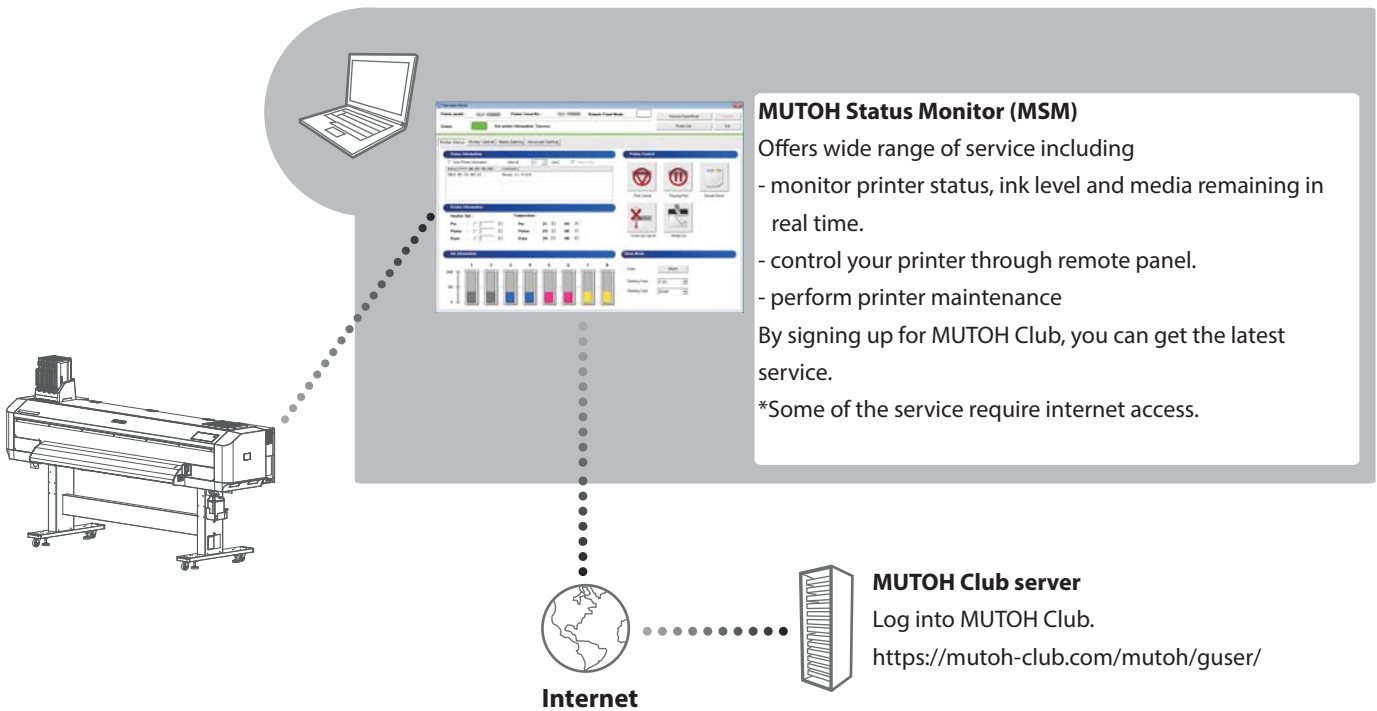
MUTOH Status Monitor (MSM)
Offers wide range of service including
- monitor printer status, ink level and media remaining in real time.
- control your printer through remote panel.
- perform printer maintenance
By signing up for MUTOH Club, you can get the latest service.
*Some of the service require internet access.

MUTOH Club server
Log into MUTOH Club.
https://mutoh-club.com/mutoh/guser/

Internet